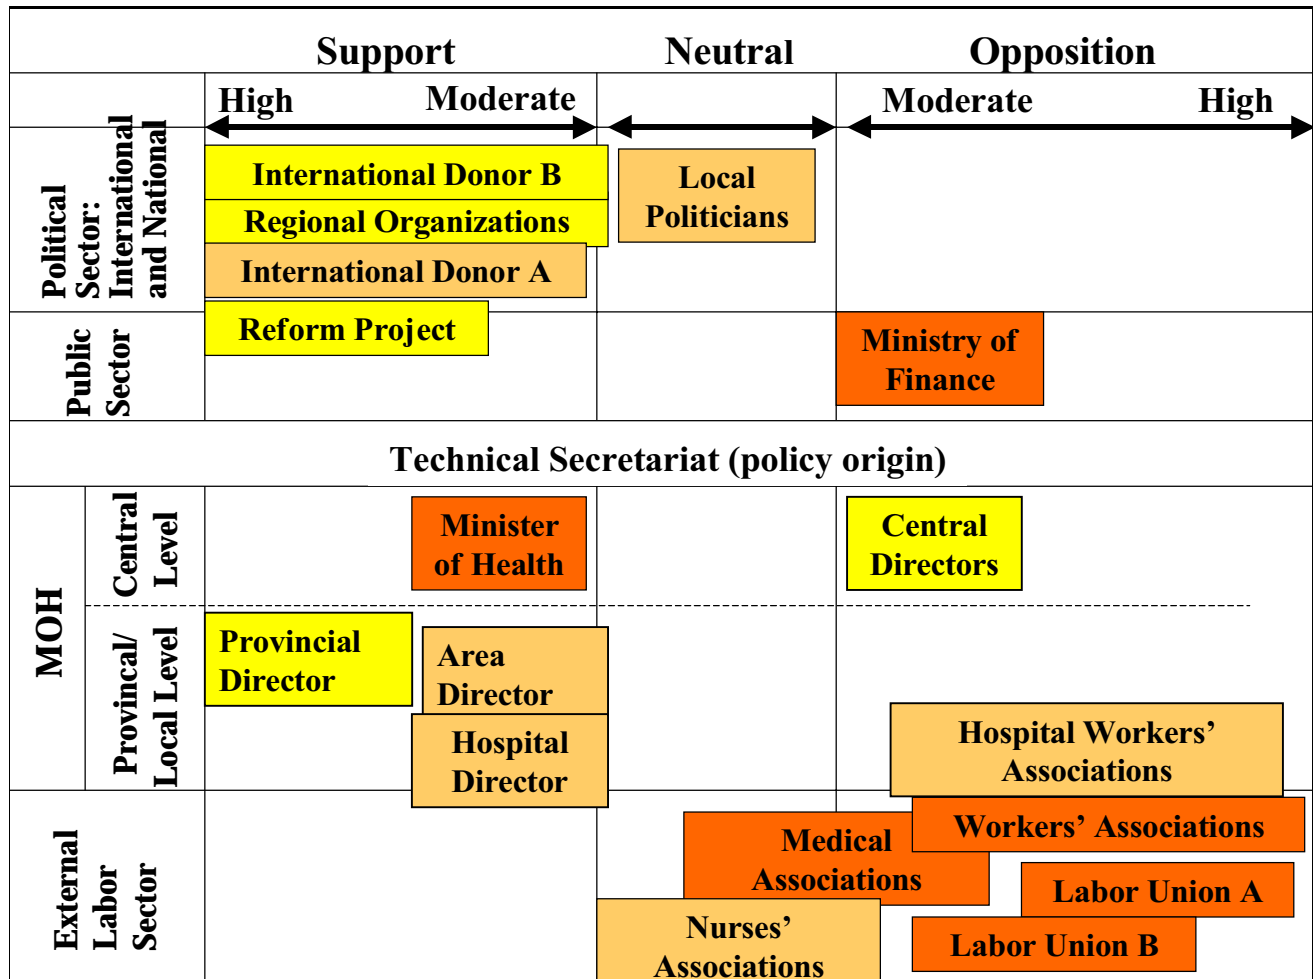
Support | Neutral | Opposition

High Moderate | | Moderate High

Political Sector: International and National

International Donor B
Regional Organizations
International Donor A
Local Politicians

Public Sector

Reform Project
Ministry of Finance

Technical Secretariat (policy origin)

MOH

Central Level

Minister of Health
Central Directors

Provincal/ Local Level

Provincial Director
Area Director
Hospital Director
Hospital Workers' Associations

External Labor Sector

Medical Associations
Workers' Associations
Labor Union A
Labor Union B
Nurses' Associations